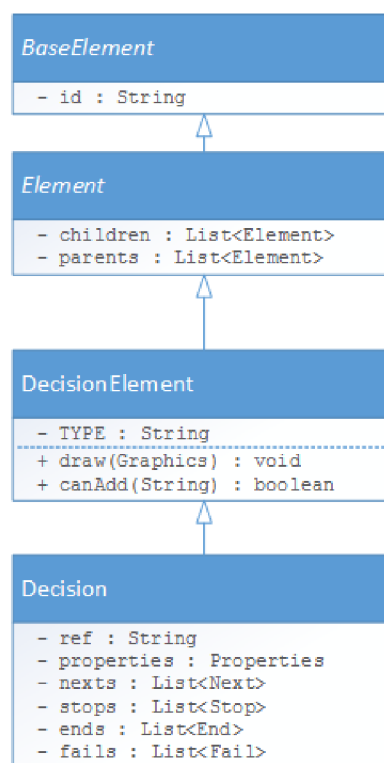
BaseElement

- id : String

Element

- children : List<Element>
- parents : List<Element>

DecisionElement

- TYPE : String

+ draw(Graphics) : void
+ canAdd(String) : boolean

Decision

- ref : String
- properties : Properties
- nexts : List<Next>
- stops : List<Stop>
- ends : List<End>
- fails : List<Fail>